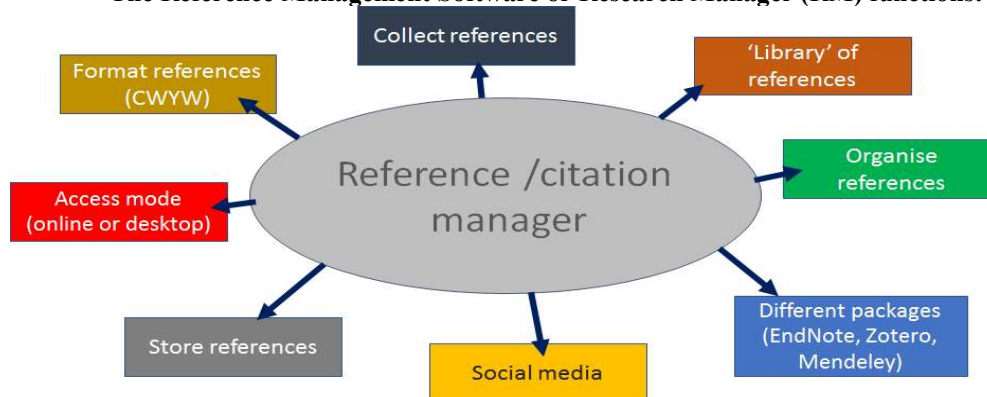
The Reference Management Software or Research Manager (RM) functions.

Collect references

Format references (CWYW)

'Library' of references

Reference /citation manager

Organise references

Access mode (online or desktop)

Different packages (EndNote, Zotero, Mendeley)

Store references

Social media